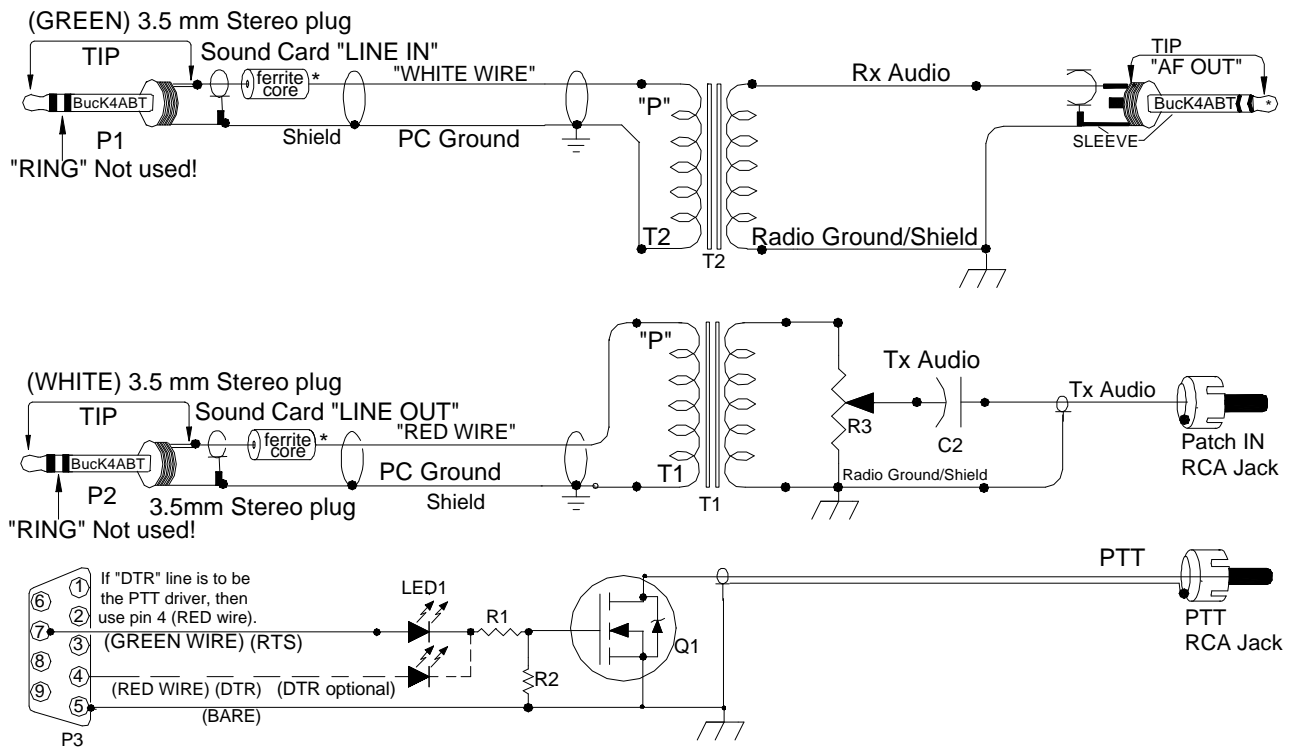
(GREEN) 3.5 mm Stereo plug
TIP
Sound Card "LINE IN"
ferrite core *
"WHITE WIRE"
BucK4ABT
P1
Shield
PC Ground
"RING" Not used!
"P"
T2
T2
Rx Audio
Radio Ground/Shield
TIP
"AF OUT"
BucK4ABT
*
SLEEVE

"P"
Tx Audio
(WHITE) 3.5 mm Stereo plug
TIP
Sound Card "LINE OUT"
ferrite core *
"RED WIRE"
R3
C2
Tx Audio
BucK4ABT
P2
PC Ground
T1
T1
Radio Ground/Shield
Patch IN
RCA Jack
3.5mm Stereo plug
Shield
"RING" Not used!

PTT
If "DTR" line is to be the PTT driver, then use pin 4 (RED wire).
LED1
R1
1
2
3
4
5
6
7
8
9
(GREEN WIRE) (RTS)
Q1
PTT
RCA Jack
(RED WIRE) (DTR) (DTR optional)
R2
(BARE)
P3